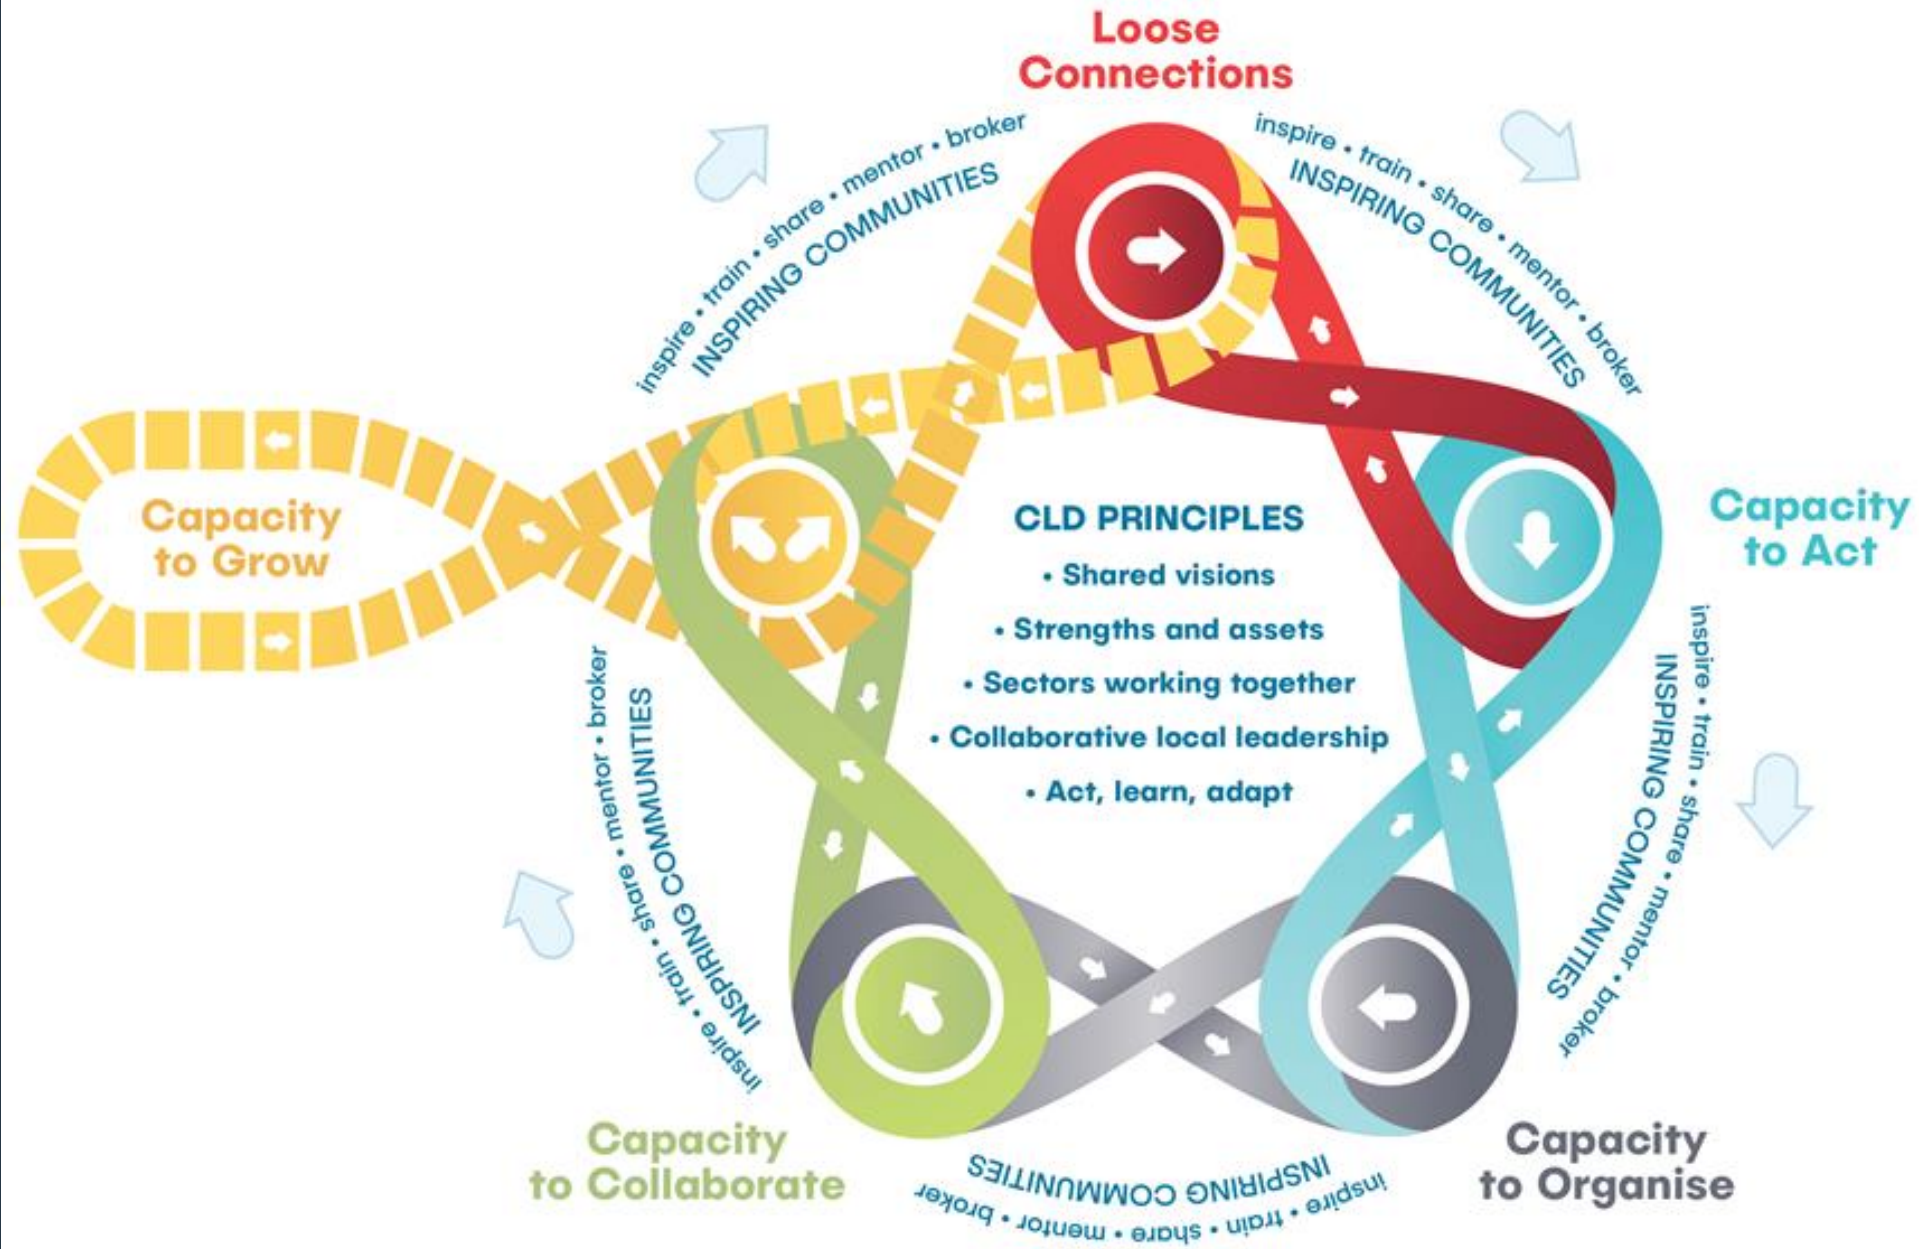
Loose Connections

inspire • train • share • mentor • broker
INSPIRING COMMUNITIES

Capacity to Act

inspire • train • share • mentor • broker
INSPIRING COMMUNITIES

Capacity to Organise

inspire • train • share • mentor • broker
INSPIRING COMMUNITIES

Capacity to Collaborate

inspire • train • share • mentor • broker
INSPIRING COMMUNITIES

Capacity to Grow

inspire • train • share • mentor • broker
INSPIRING COMMUNITIES

CLD PRINCIPLES
• Shared visions
• Strengths and assets
• Sectors working together
• Collaborative local leadership
• Act, learn, adapt